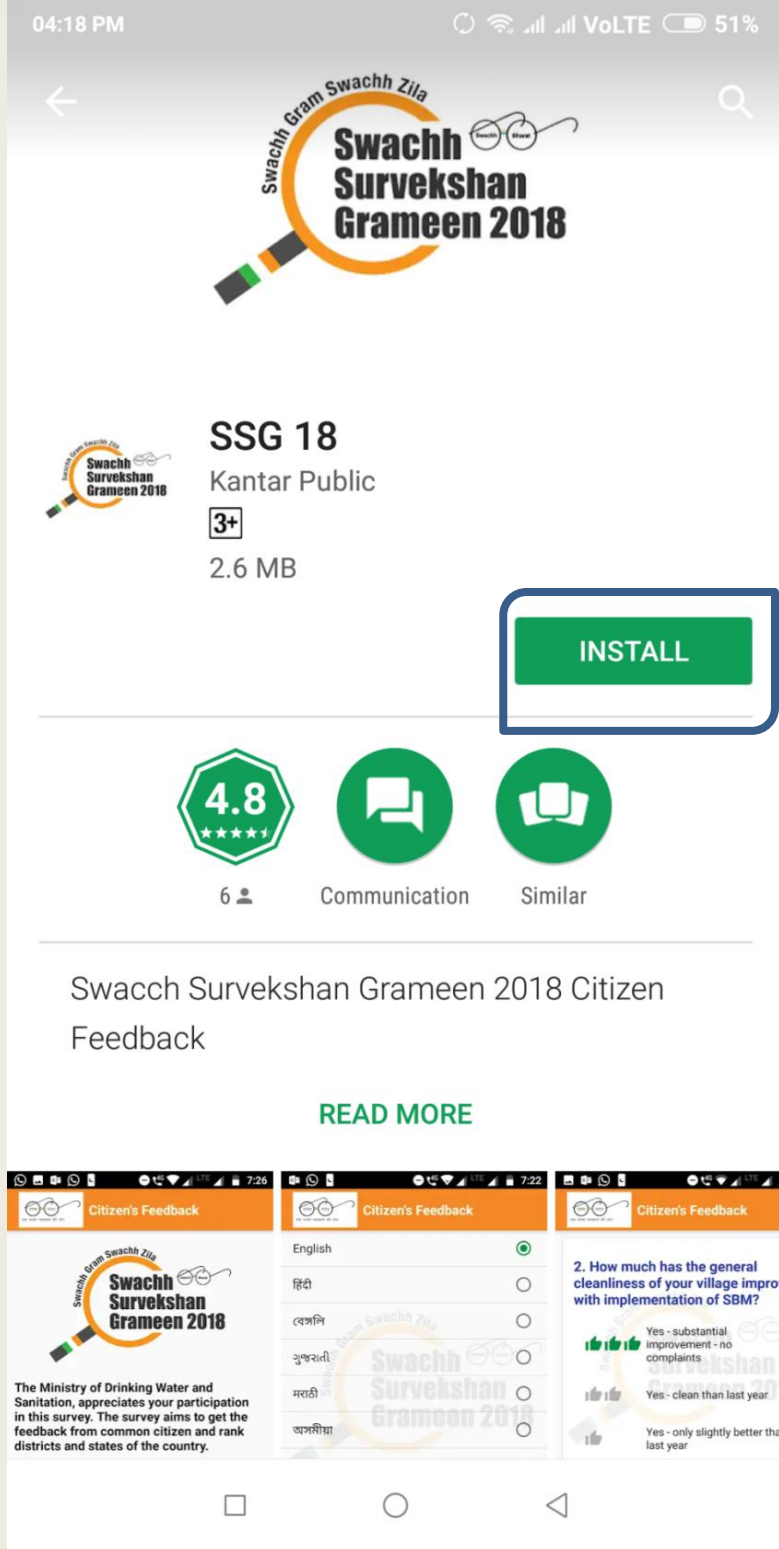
04:18 PM VoLTE 51%

Swachh Gram Swachh Zila
Swachh Survekshan Grameen 2018

SSG 18
Kantar Public
3+
2.6 MB

INSTALL

4.8
★★★★★
6
Communication
Similar

Swacch Survekshan Grameen 2018 Citizen Feedback

READ MORE

7:26
Citizen's Feedback
Swachh Gram Swachh Zila
Swachh Survekshan Grameen 2018
The Ministry of Drinking Water and Sanitation, appreciates your participation in this survey. The survey aims to get the feedback from common citizen and rank districts and states of the country.

7:22
Citizen's Feedback
English
हिंदी
বেঙ্গলি
ગુજરાતી
मराठी
असमीया

Citizen's Feedback
2. How much has the general cleanliness of your village impro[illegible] with implementation of SBM?
Yes - substantial improvement - no complaints
Yes - clean than last year
Yes - only slightly better tha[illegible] last year